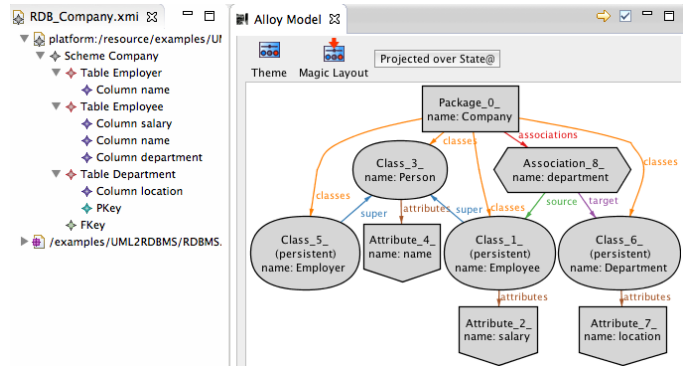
RDB_Company.xmi ☒

platform:/resource/examples/UM
Scheme Company
Table Employer
Column name
Table Employee
Column salary
Column name
Column department
Table Department
Column location
PKey
FKey
/examples/UML2RDBMS/RDBMS.

Alloy Model ☒

Theme
Magic Layout
Projected over State@

Package_0_
name: Company

classes
associations
classes
classes

Class_3_
name: Person

Association_8_
name: department

super
attributes
super
classes
source
target

Class_5_
(persistent)
name: Employer

Attribute_4_
name: name

Class_1_
(persistent)
name: Employee

Class_6_
(persistent)
name: Department

attributes
attributes

Attribute_2_
name: salary

Attribute_7_
name: location